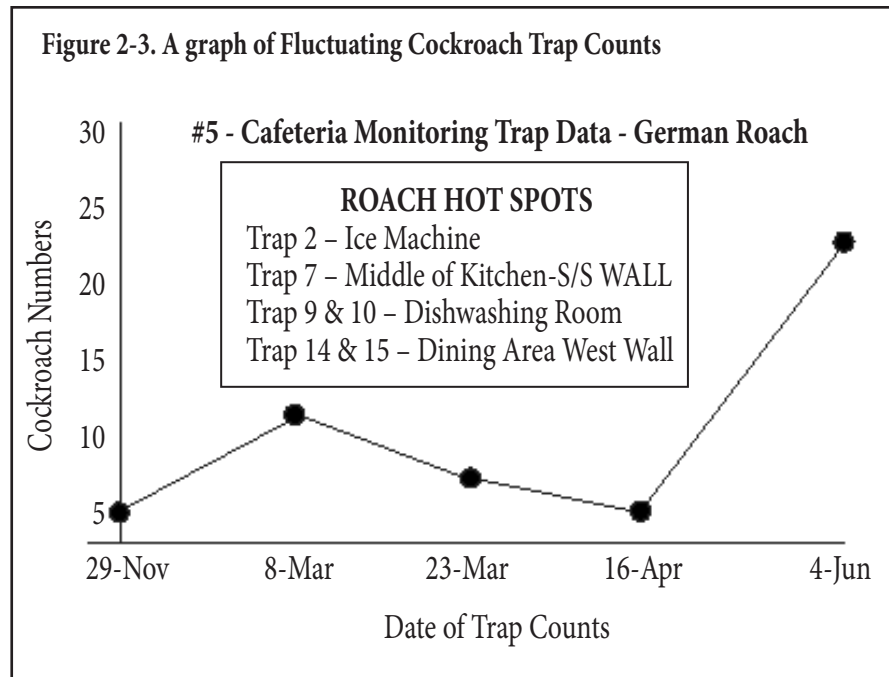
Figure 2-3. A graph of Fluctuating Cockroach Trap Counts

#5 - Cafeteria Monitoring Trap Data - German Roach

ROACH HOT SPOTS
Trap 2 – Ice Machine
Trap 7 – Middle of Kitchen-S/S WALL
Trap 9 & 10 – Dishwashing Room
Trap 14 & 15 – Dining Area West Wall

Cockroach Numbers

30
25
20
15
10
5

29-Nov
8-Mar
23-Mar
16-Apr
4-Jun

Date of Trap Counts